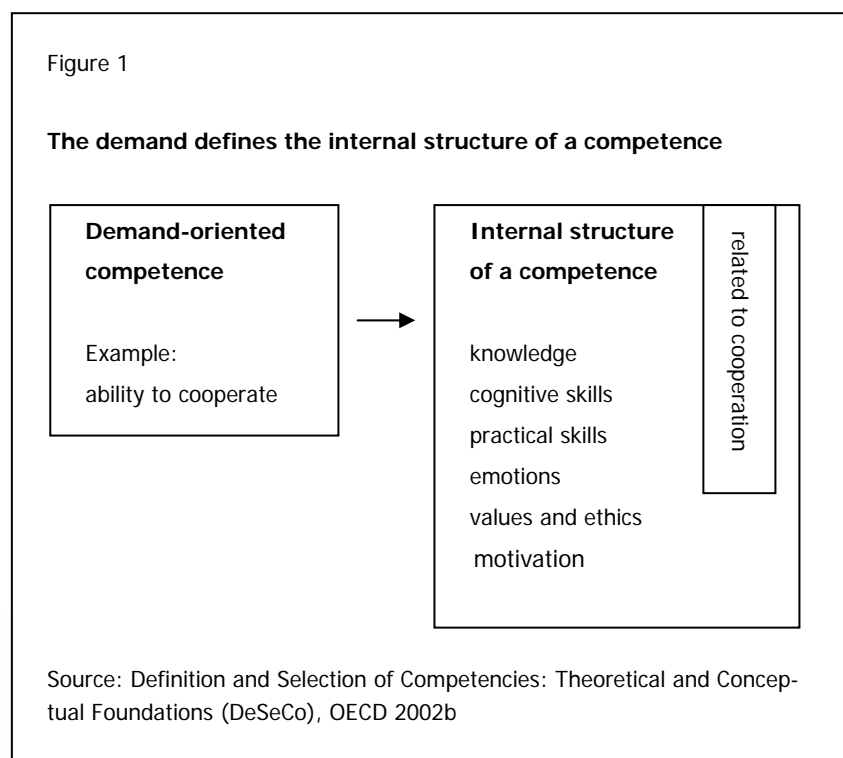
Figure 1

**The demand defines the internal structure of a competence**

**Demand-oriented competence**

Example:
ability to cooperate

**Internal structure of a competence**

related to cooperation

knowledge
cognitive skills
practical skills
emotions
values and ethics
motivation

Source: Definition and Selection of Competencies: Theoretical and Conceptual Foundations (DeSeCo), OECD 2002b